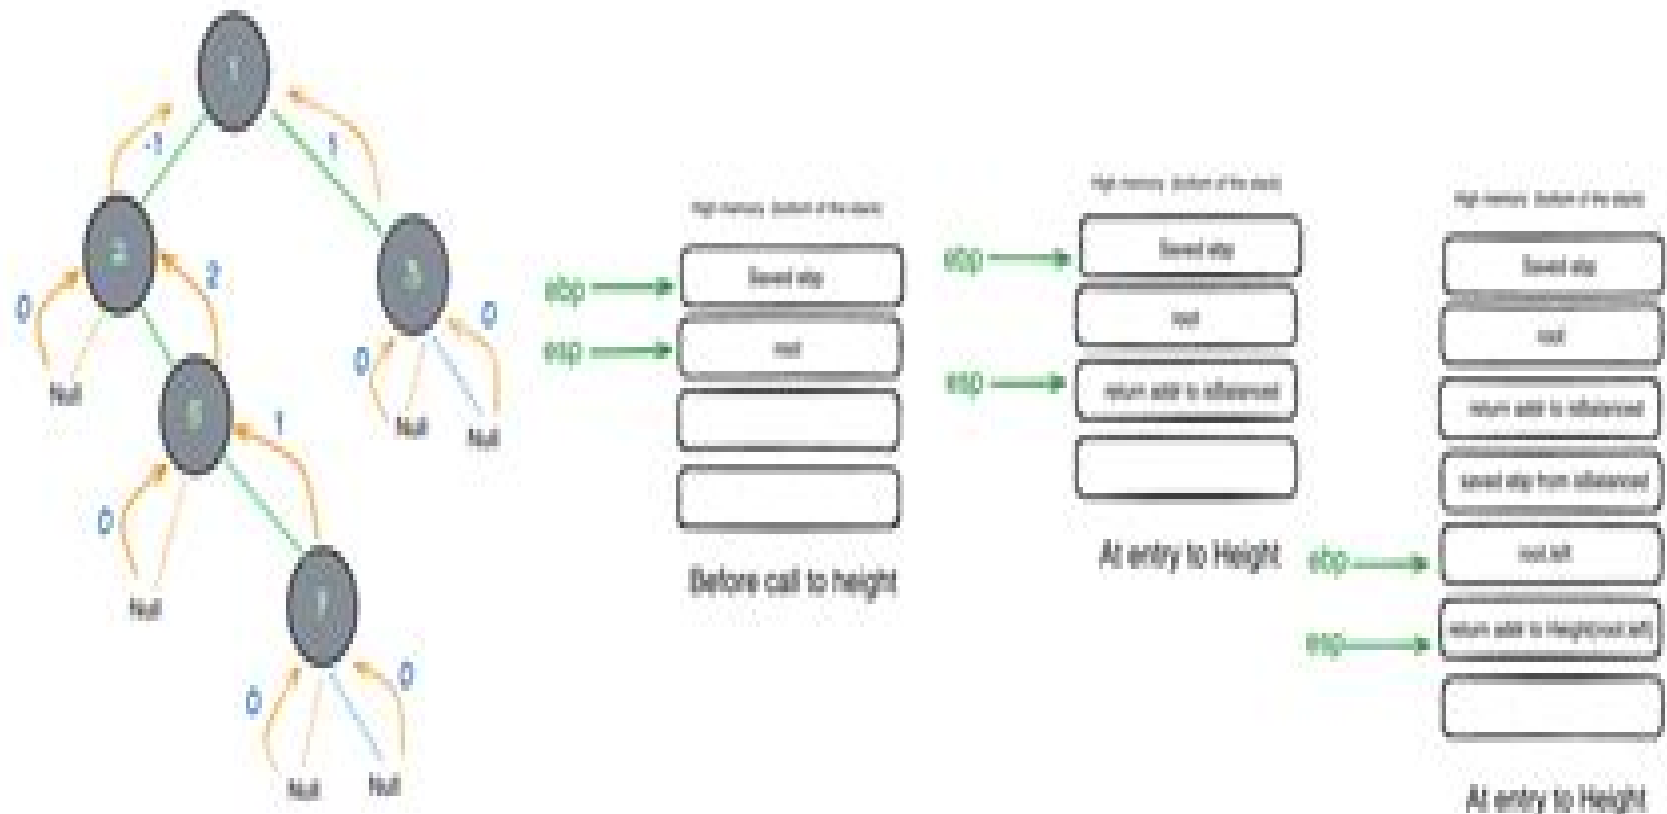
1
-1
1
2
3
0
2
0
0
Null
6
1
Null
Null
0
Null
7
0
0
Null
Null

High memory (bottom of the stack)
ebp
Saved ebp
esp
root

Before call to height

High memory (bottom of the stack)
ebp
Saved ebp
root
esp
return addr to isBalanced

At entry to Height

High memory (bottom of the stack)
Saved ebp
root
return addr to isBalanced
saved ebp from isBalanced
ebp
root.left
esp
return addr to Height(root.left)

At entry to Height